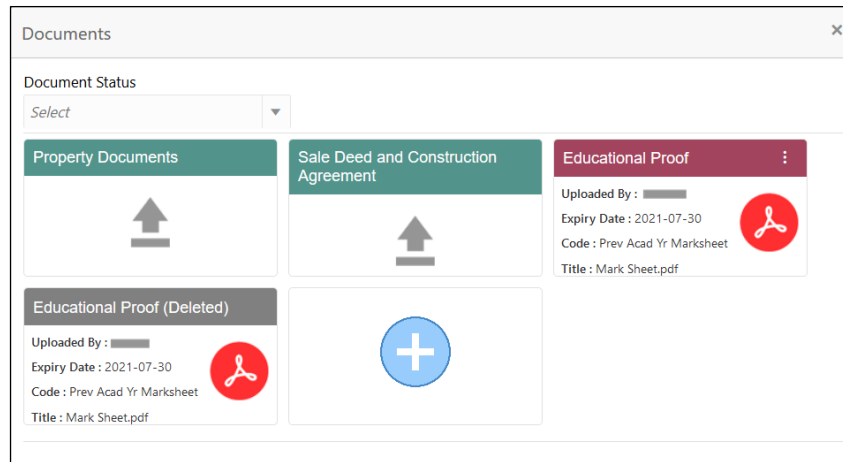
Documents ×

Document Status

Select

Property Documents

Sale Deed and Construction Agreement

Educational Proof ⋮

Uploaded By : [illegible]

Expiry Date : 2021-07-30

Code : Prev Acad Yr Marksheet

Title : Mark Sheet.pdf

Educational Proof (Deleted)

Uploaded By : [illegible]

Expiry Date : 2021-07-30

Code : Prev Acad Yr Marksheet

Title : Mark Sheet.pdf